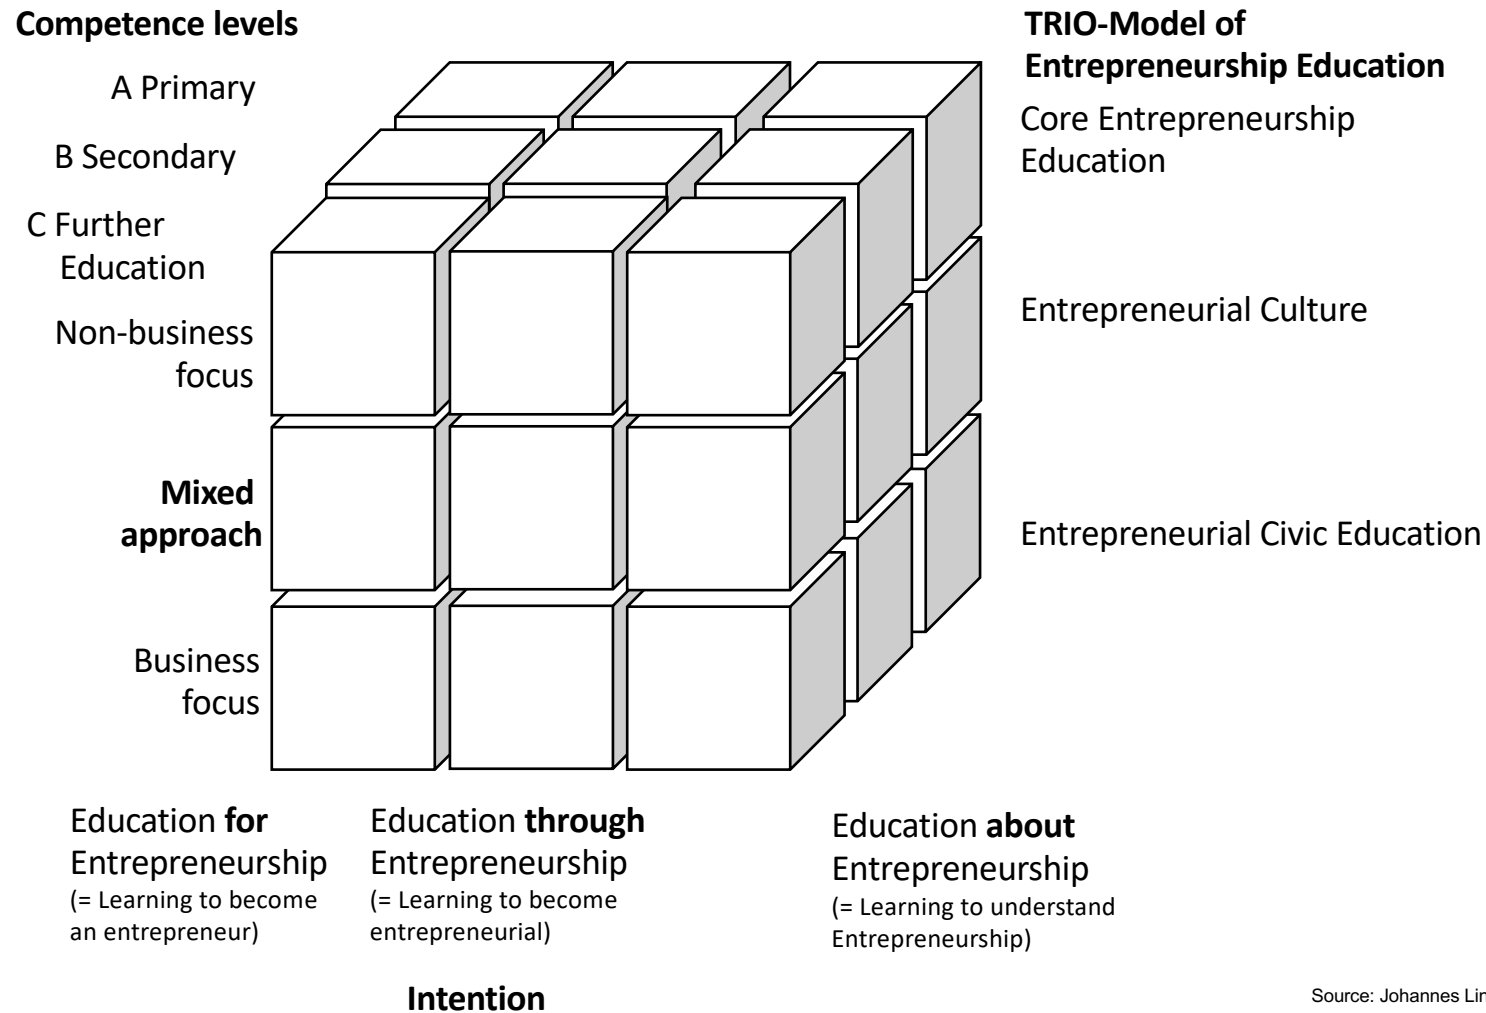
**Competence levels**

A Primary

B Secondary

C Further Education

Non-business focus

**Mixed approach**

Business focus

**TRIO-Model of Entrepreneurship Education**

Core Entrepreneurship Education

Entrepreneurial Culture

Entrepreneurial Civic Education

Education **for** Entrepreneurship
(= Learning to become an entrepreneur)

Education **through** Entrepreneurship
(= Learning to become entrepreneurial)

Education **about** Entrepreneurship
(= Learning to understand Entrepreneurship)

**Intention**

Source: Johannes Lin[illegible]